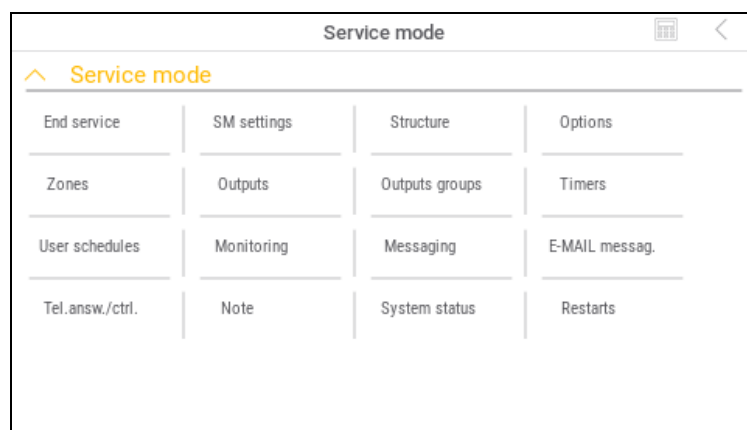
Service mode

Service mode

End service
SM settings
Structure
Options
Zones
Outputs
Outputs groups
Timers
User schedules
Monitoring
Messaging
E-MAIL messag.
Tel.answ./ctrl.
Note
System status
Restarts